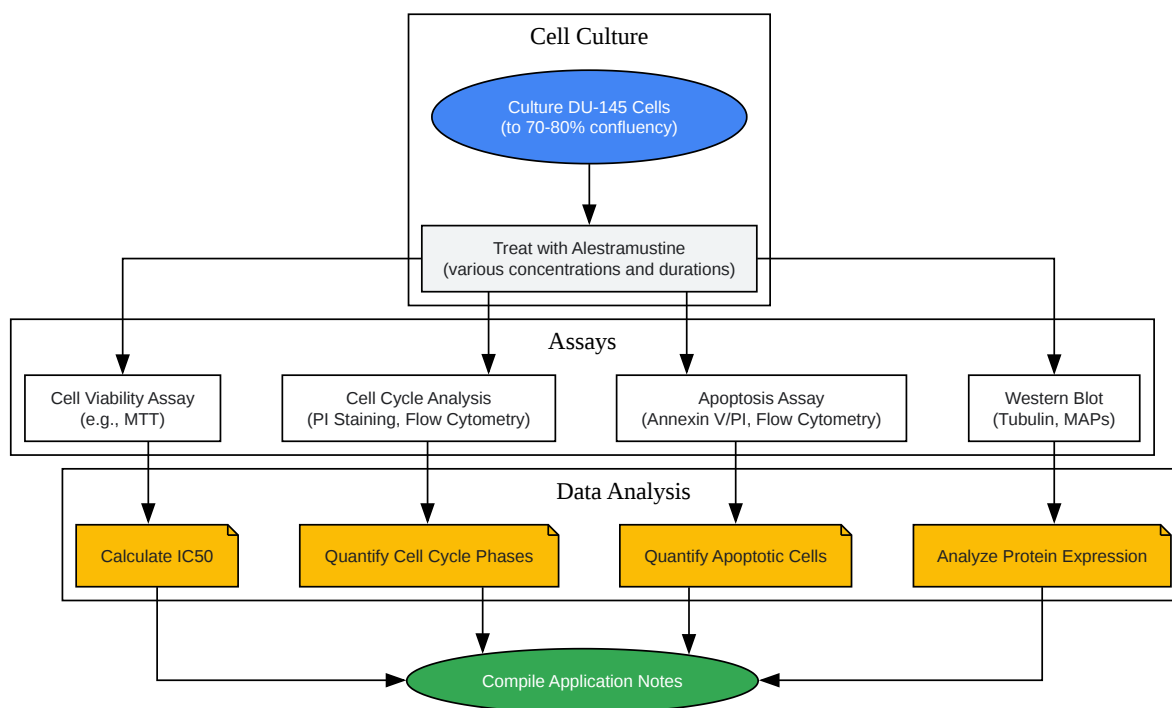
Cell Culture

Culture DU-145 Cells
(to 70-80% confluency)

Treat with Alestramustine
(various concentrations and durations)

Assays

Cell Viability Assay
(e.g., MTT)

Cell Cycle Analysis
(PI Staining, Flow Cytometry)

Apoptosis Assay
(Annexin V/PI, Flow Cytometry)

Western Blot
(Tubulin, MAPs)

Data Analysis

Calculate IC50

Quantify Cell Cycle Phases

Quantify Apoptotic Cells

Analyze Protein Expression

Compile Application Notes